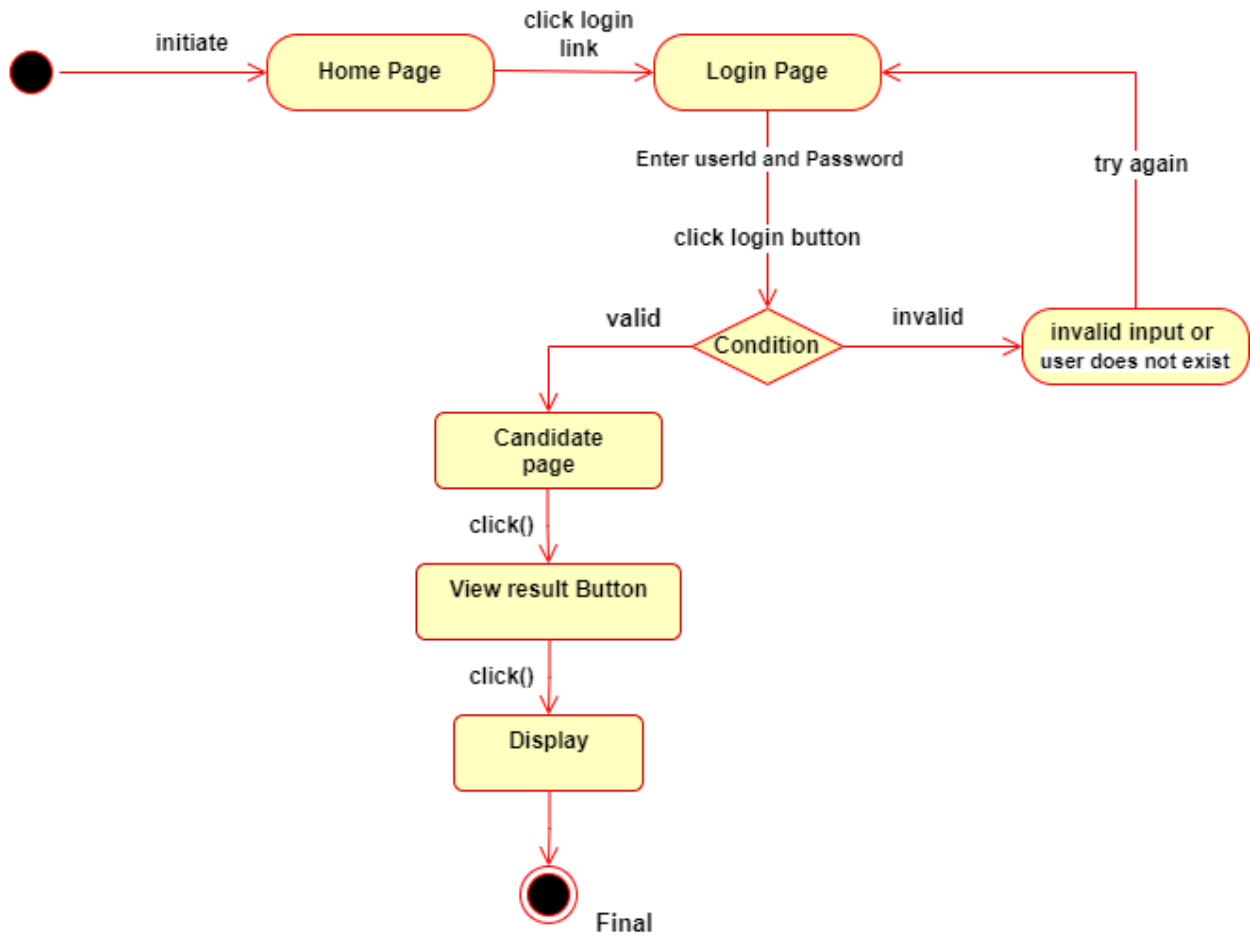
initiate

Home Page

click login link

Login Page

Enter userId and Password

click login button

try again

valid

Condition

invalid

invalid input or user does not exist

Candidate page

click()

View result Button

click()

Display

Final